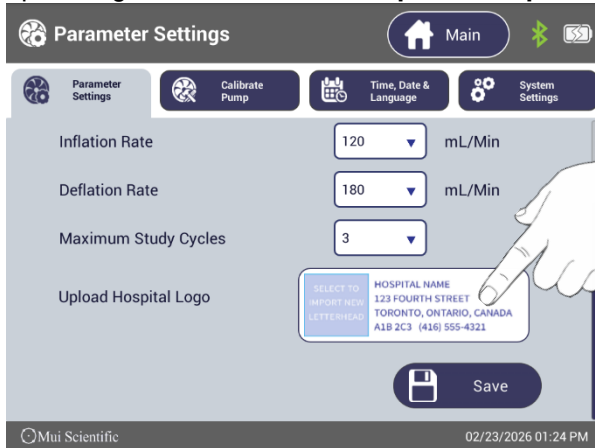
Parameter Settings

Main

Parameter Settings

Calibrate Pump

Time, Date & Language

System Settings

Inflation Rate

120

mL/Min

Deflation Rate

180

mL/Min

Maximum Study Cycles

3

Upload Hospital Logo

SELECT TO IMPORT NEW LETTERHEAD

HOSPITAL NAME
123 FOURTH STREET
TORONTO, ONTARIO, CANADA
A1B 2C3 (416) 555-4321

Save

Mui Scientific

02/23/2026 01:24 PM